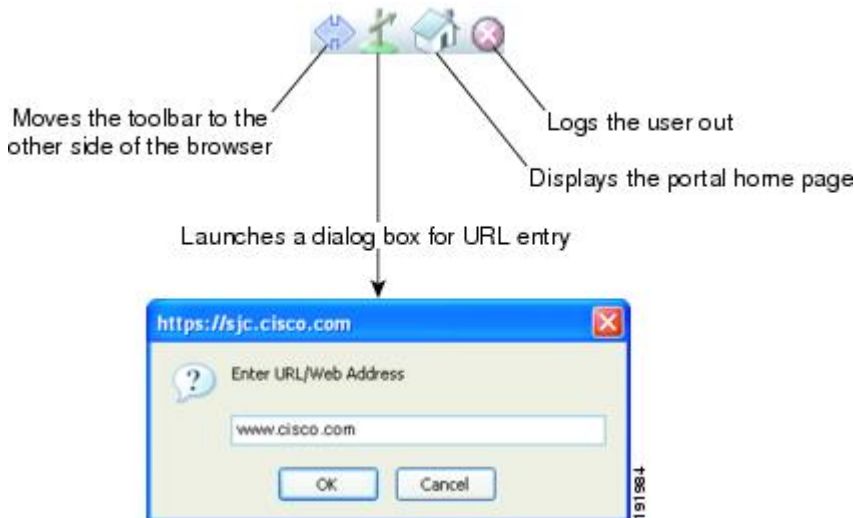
Moves the toolbar to the other side of the browser

Logs the user out

Displays the portal home page

Launches a dialog box for URL entry

https://sjc.cisco.com

?

Enter URL/Web Address

www.cisco.com

OK

Cancel

191984